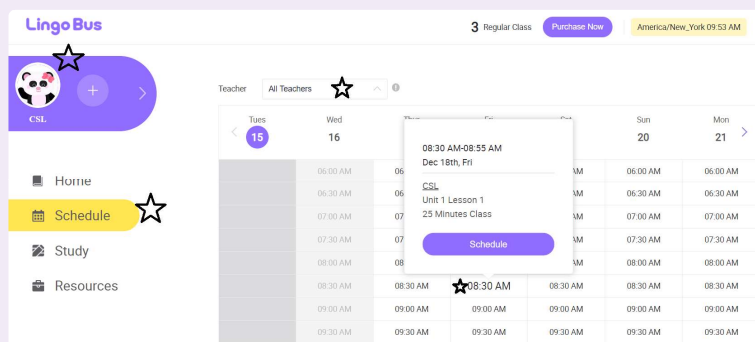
Lingo Bus

3 Regular Class Purchase Now America/New_York 09:53 AM

CSL

Home
Schedule
Study
Resources

Teacher All Teachers

| Tues 15 | Wed 16 | Thu | Fri | Sat | Sun 20 | Mon 21 |
|---|---|---|---|---|---|---|
| | 06:00 AM | 06:00 AM | | AM | 06:00 AM | 06:00 AM |
| | 06:30 AM | 06:30 AM | | AM | 06:30 AM | 06:30 AM |
| | 07:00 AM | 07:00 AM | | AM | 07:00 AM | 07:00 AM |
| | 07:30 AM | 07:30 AM | | AM | 07:30 AM | 07:30 AM |
| | 08:00 AM | 08:00 AM | | AM | 08:00 AM | 08:00 AM |
| | 08:30 AM | 08:30 AM | 08:30 AM | 08:30 AM | 08:30 AM | 08:30 AM |
| | 09:00 AM | 09:00 AM | 09:00 AM | 09:00 AM | 09:00 AM | 09:00 AM |
| | 09:30 AM | 09:30 AM | 09:30 AM | 09:30 AM | 09:30 AM | 09:30 AM |

08:30 AM-08:55 AM
Dec 18th, Fri
CSL
Unit 1 Lesson 1
25 Minutes Class
Schedule